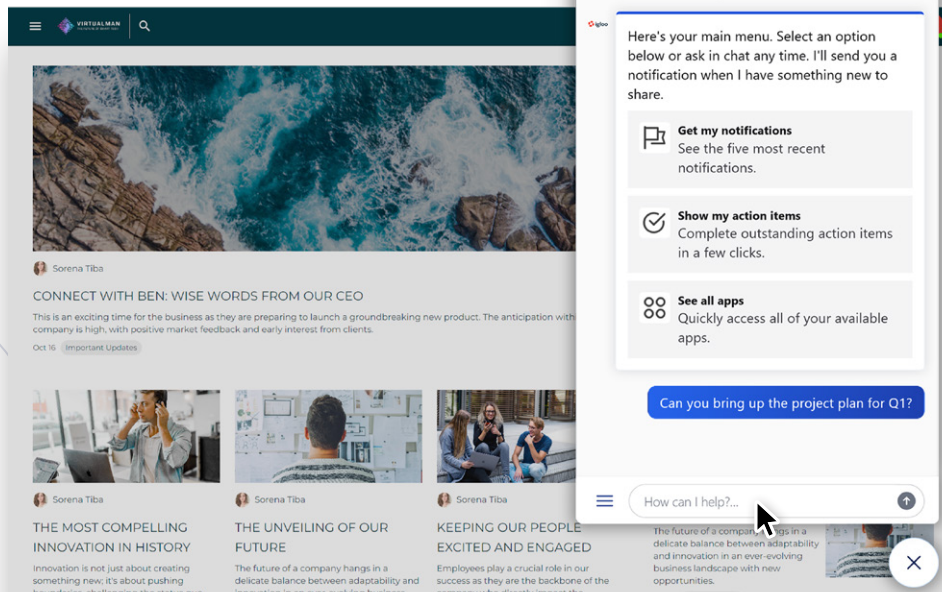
VIRTUALMAN

igloo

Here's your main menu. Select an option below or ask in chat any time. I'll send you a notification when I have something new to share.

Get my notifications
See the five most recent notifications.

Show my action items
Complete outstanding action items in a few clicks.

See all apps
Quickly access all of your available apps.

Can you bring up the project plan for Q1?

How can I help?...

Sorena Tiba

CONNECT WITH BEN: WISE WORDS FROM OUR CEO

This is an exciting time for the business as they are preparing to launch a groundbreaking new product. The anticipation with company is high, with positive market feedback and early interest from clients.

Oct 16 Important Updates

Sorena Tiba

THE MOST COMPELLING INNOVATION IN HISTORY

Innovation is not just about creating something new; it's about pushing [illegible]

Sorena Tiba

THE UNVEILING OF OUR FUTURE

The future of a company hangs in a delicate balance between adaptability and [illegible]

Sorena Tiba

KEEPING OUR PEOPLE EXCITED AND ENGAGED

Employees play a crucial role in our success as they are the backbone of the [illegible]

The future of a compa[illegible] delicate balance between adaptability and innovation in an ever-evolving business landscape with new opportunities.